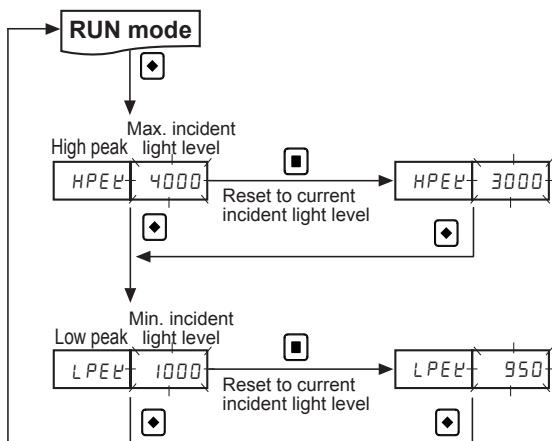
RUN mode

High peak

Max. incident light level

HPEK 4000

Reset to current incident light level

HPEK 3000

Low peak

Min. incident light level

LPEK 1000

Reset to current incident light level

LPEK 950